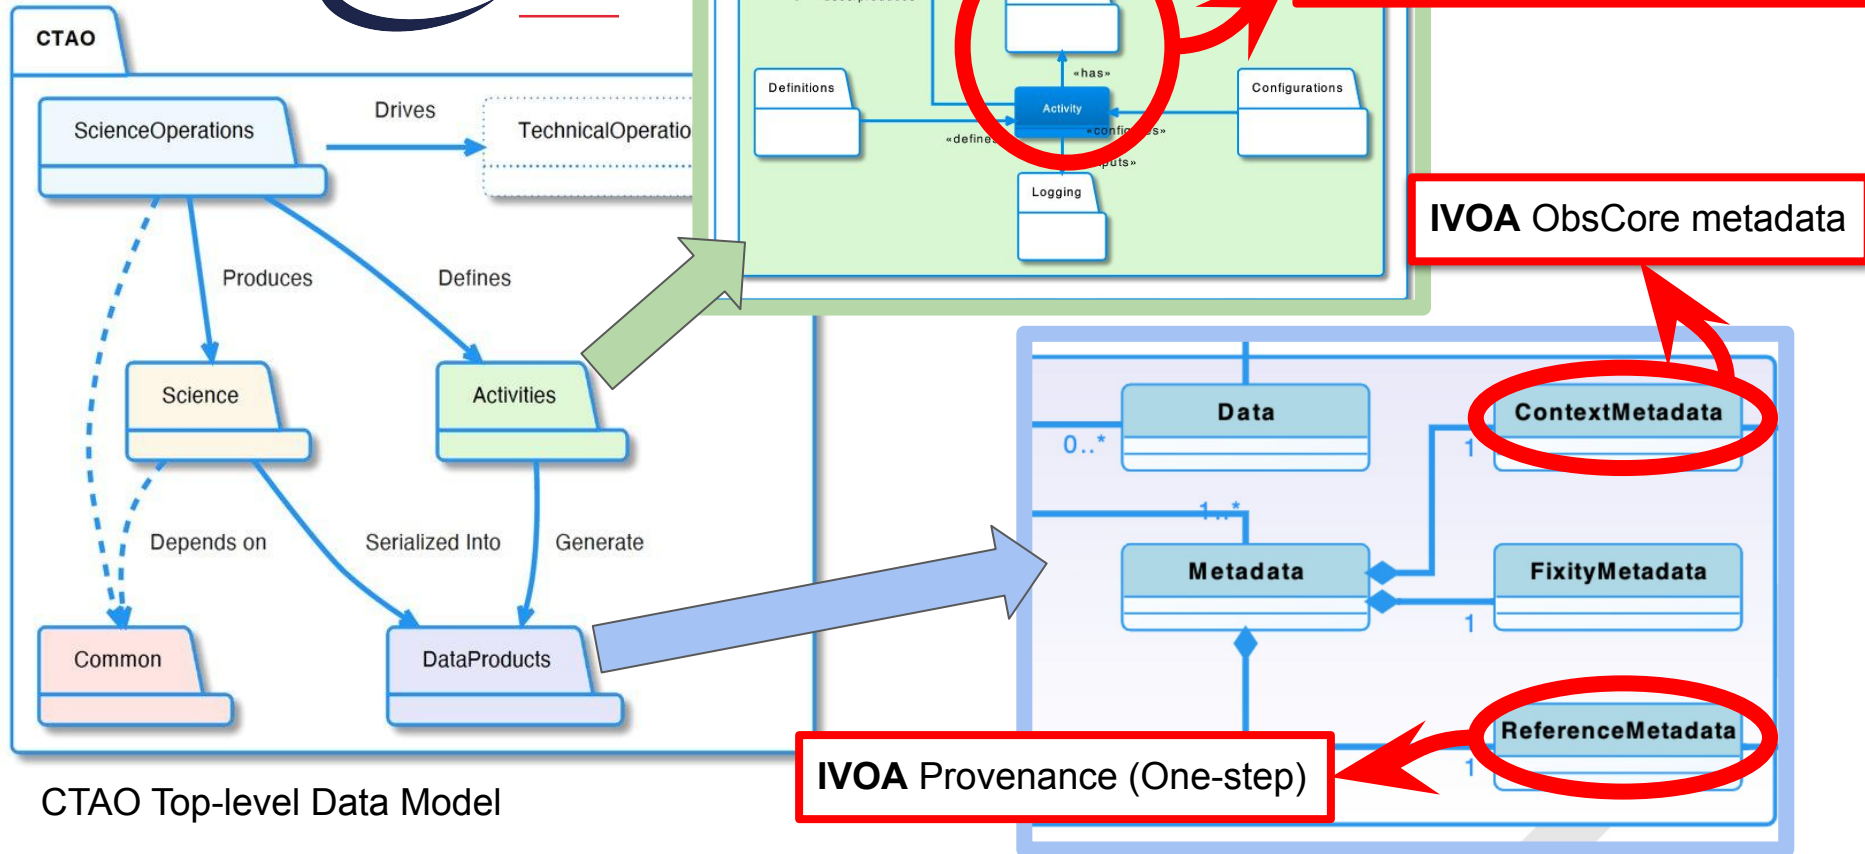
CTAO

ScienceOperations

Drives

TechnicalOperatio

Produces

Defines

Science

Activities

Depends on

Serialized Into

Generate

Common

DataProducts

CTAO Top-level Data Model

Definitions

«has»

Activity

Configurations

«define

«confi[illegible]s»

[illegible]puts»

Logging

IVOA ObsCore metadata

Data

ContextMetadata

0..*

1

1..*

Metadata

FixityMetadata

1

ReferenceMetadata

1

IVOA Provenance (One-step)